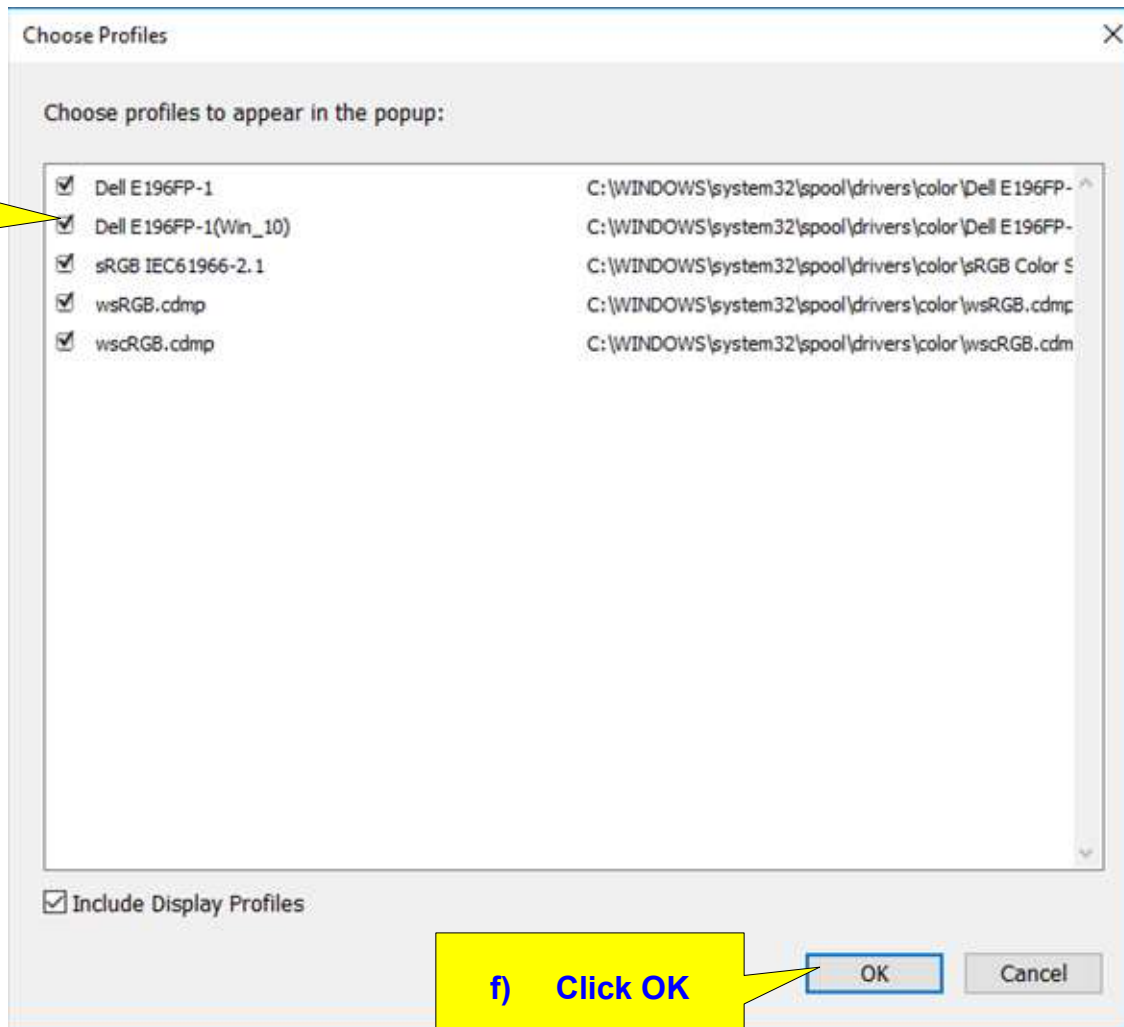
Choose Profiles

Choose profiles to appear in the popup:

| | |
|---|---|
| Dell E196FP-1 | C:\WINDOWS\system32\spool\drivers\color\Dell E196FP- |
| Dell E196FP-1(Win_10) | C:\WINDOWS\system32\spool\drivers\color\Dell E196FP- |
| sRGB IEC61966-2.1 | C:\WINDOWS\system32\spool\drivers\color\sRGB Color S |
| wsRGB.cdmp | C:\WINDOWS\system32\spool\drivers\color\wsRGB.cdmp |
| wscRGB.cdmp | C:\WINDOWS\system32\spool\drivers\color\wscRGB.cdm |

Include Display Profiles

f) Click OK

OK

Cancel